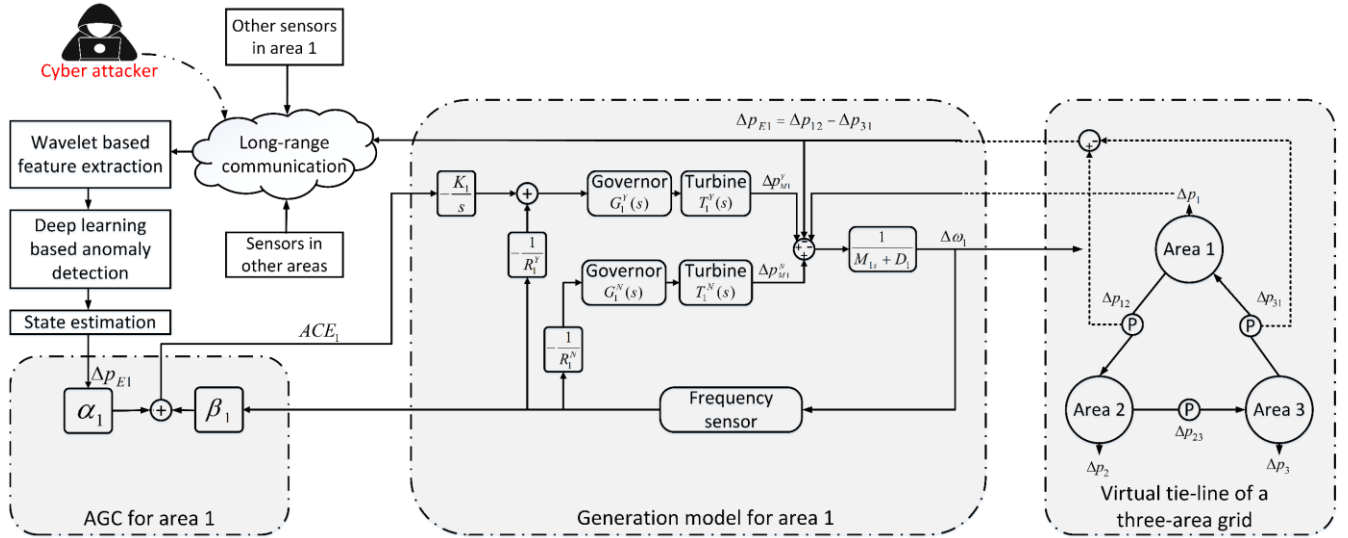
Cyber attacker

Other sensors in area 1

Wavelet based feature extraction

Long-range communication

Deep learning based anomaly detection

Sensors in other areas

State estimation

$ACE_1$

$\Delta p_{E1}$

$\alpha_1$

$\beta_1$

AGC for area 1

$\Delta p_{E1} = \Delta p_{12} - \Delta p_{31}$

$-\frac{K_1}{s}$

Governor $G_1^Y(s)$

Turbine $T_1^Y(s)$

$\Delta p_{M1}^Y$

$-\frac{1}{R_1^Y}$

Governor $G_1^N(s)$

Turbine $T_1^N(s)$

$\Delta p_{M1}^N$

$-\frac{1}{R_1^N}$

$\frac{1}{M_{1s} + D_1}$

$\Delta \omega_1$

Frequency sensor

Generation model for area 1

$\Delta p_1$

Area 1

$\Delta p_{12}$

$\Delta p_{31}$

P

P

Area 2

P

Area 3

$\Delta p_{23}$

$\Delta p_2$

$\Delta p_3$

Virtual tie-line of a three-area grid